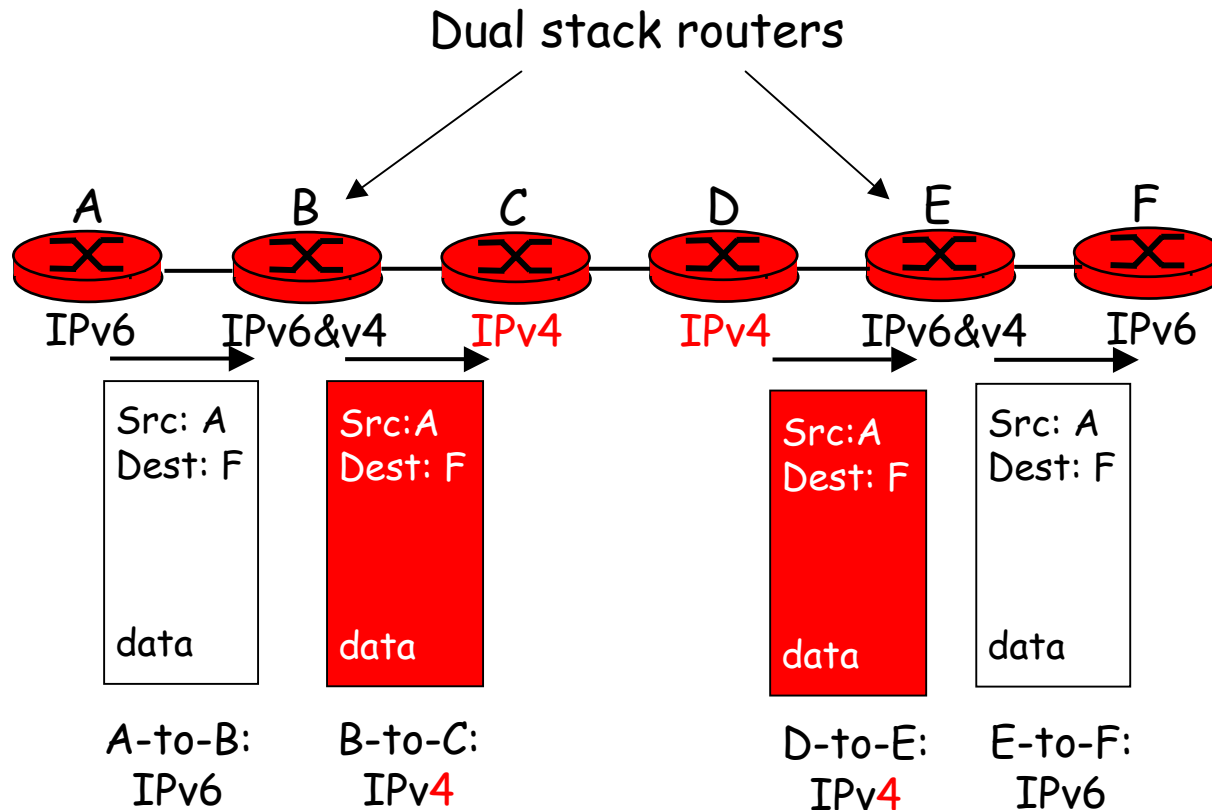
Dual stack routers

A B C D E F

IPv6 IPv6&v4 IPv4 IPv4 IPv6&v4 IPv6

Src: A
Dest: F

data

Src:A
Dest: F

data

Src:A
Dest: F

data

Src: A
Dest: F

data

A-to-B:
IPv6

B-to-C:
IPv4

D-to-E:
IPv4

E-to-F:
IPv6